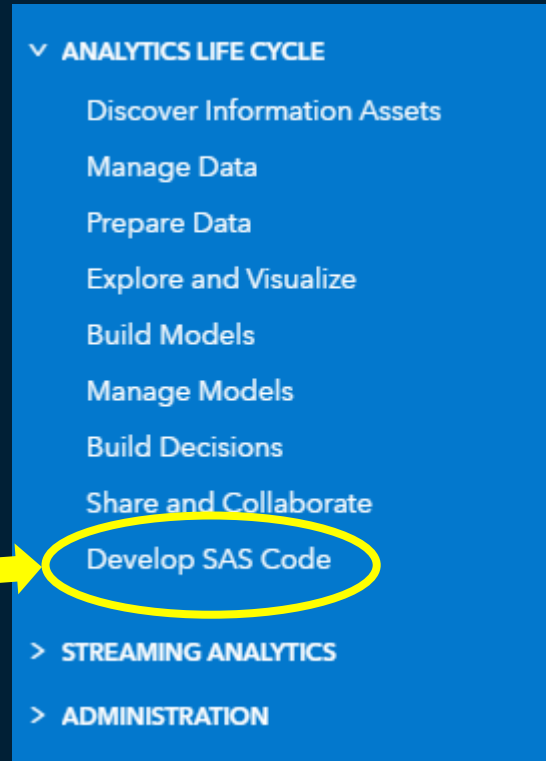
∨ ANALYTICS LIFE CYCLE

Discover Information Assets

Manage Data

Prepare Data

Explore and Visualize

Build Models

Manage Models

Build Decisions

Share and Collaborate

Develop SAS Code

> STREAMING ANALYTICS

> ADMINISTRATION